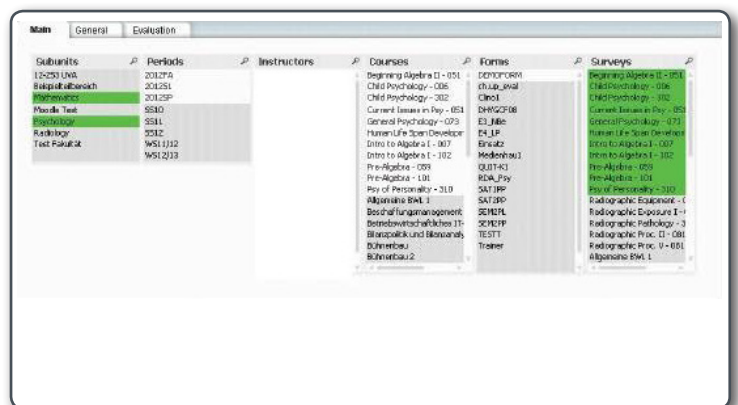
Main General Evaluation

| Subunits | Periods | Instructors | Courses | Forms | Surveys |
|---|---|---|---|---|---|
| 12-253 UVA | 2012FA | | Beginning Algebra II - 051 | DEMOFORM | Beginning Algebra II - 051 |
| Beispielfallbereich | 2012SI | | Child Psychology - 006 | ch.ub_eval | Child Psychology - 006 |
| Mathematics | 2012SP | | Child Psychology - 302 | Clinc1 | Child Psychology - 302 |
| Moodle Test | SS10 | | Current Issues in Psy - 051 | DHKGCF08 | Current Issues in Psy - 051 |
| Psychology | SS11 | | General Psychology - 073 | E1_NBe | General Psychology - 073 |
| Radiology | SS12 | | Human Life Span Developm | E4_LP | Human Life Span Developm |
| Test Fakultät | WS11/12 | | Intro to Algebra I - 007 | Einsatz | Intro to Algebra I - 007 |
| | WS12/13 | | Intro to Algebra I - 102 | Medienbau1 | Intro to Algebra I - 102 |
| | | | Pre-Algebra - 059 | QUIT-KI | Pre-Algebra - 059 |
| | | | Pre-Algebra - 101 | RDA_Psy | Pre-Algebra - 101 |
| | | | Psy of Personality - 310 | SAT1PP | Psy of Personality - 310 |
| | | | Allgemeine BWL 1 | SAT2PP | Radiographic Equipment - |
| | | | Beschaffungsmanagement | SEM1PL | Radiographic Exposure I - |
| | | | Betriebswirtschaftliches IT- | SEM2PP | Radiographic Pathology - 3 |
| | | | Bilanzpolitik und Bilanzanaly | TEST1 | Radiographic Proc. II - 081 |
| | | | Bühnenbau | Trainer | Radiographic Proc. VI - 081 |
| | | | Bühnenbau 2 | | Allgemeine BWL 1 |